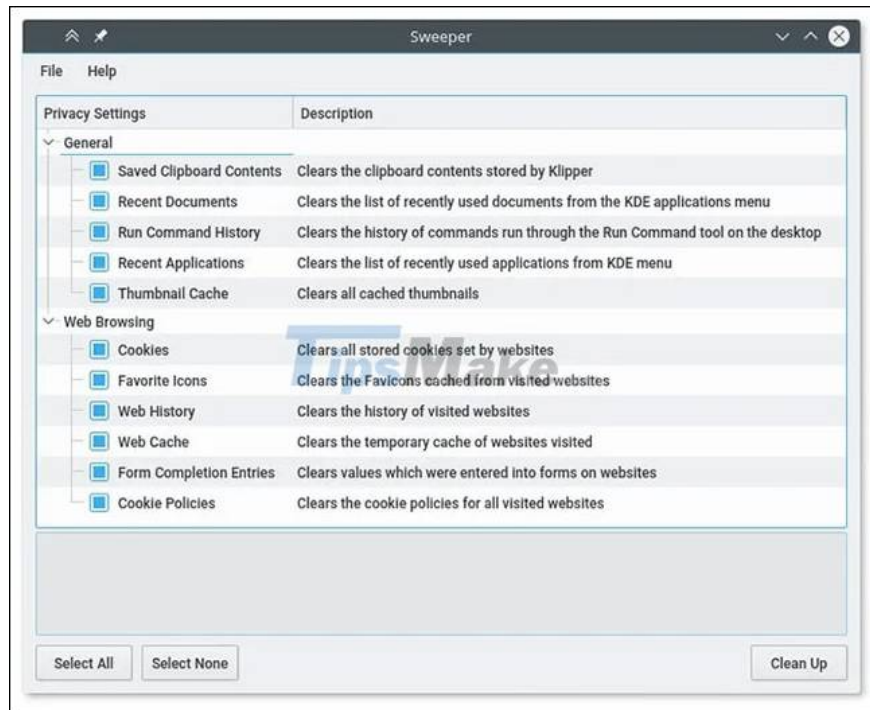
Sweeper

File Help

| Privacy Settings | Description |
|---|---|
| General | |
| Saved Clipboard Contents | Clears the clipboard contents stored by Klipper |
| Recent Documents | Clears the list of recently used documents from the KDE applications menu |
| Run Command History | Clears the history of commands run through the Run Command tool on the desktop |
| Recent Applications | Clears the list of recently used applications from KDE menu |
| Thumbnail Cache | Clears all cached thumbnails |
| Web Browsing | |
| Cookies | Clears all stored cookies set by websites |
| Favorite Icons | Clears the Favicons cached from visited websites |
| Web History | Clears the history of visited websites |
| Web Cache | Clears the temporary cache of websites visited |
| Form Completion Entries | Clears values which were entered into forms on websites |
| Cookie Policies | Clears the cookie policies for all visited websites |

TipsMake

Select All Select None Clean Up